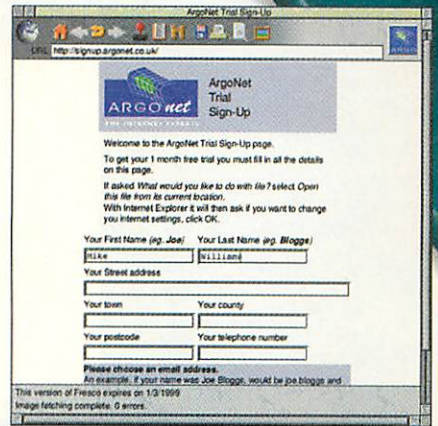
ArgoNet Trial Sign-Up

URL http://signup.argonet.co.uk/

ARGOnet

ArgoNet Trial Sign-Up

Welcome to the ArgoNet Trial Sign-Up page.

To get your 1 month free trial you must fill in all the details on this page.

If asked What would you like to do with file? select Open this file from its current location.

With Internet Explorer it will then ask if you want to change you internet settings, click OK.

Your First Name (eg. Joe)

Mike

Your Last Name (eg. Bloggs)

Williams

Your Street address

Your town

Your county

Your postcode

Your telephone number

Please choose an email address.

An example, if your name was Joe Bloggs, would be joe.bloggs and

This version of Fresco expires on 1/3/1999

Image fetching complete. 0 errors.